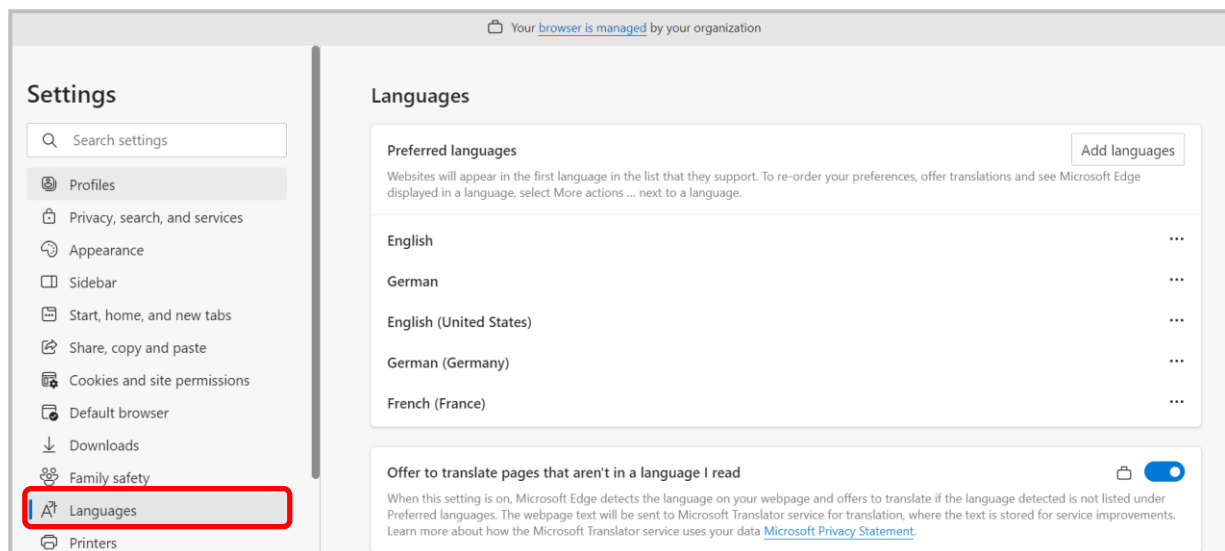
Your browser is managed by your organization

Settings

Search settings

Profiles
Privacy, search, and services
Appearance
Sidebar
Start, home, and new tabs
Share, copy and paste
Cookies and site permissions
Default browser
Downloads
Family safety
Languages
Printers

Languages

Preferred languages

Add languages

Websites will appear in the first language in the list that they support. To re-order your preferences, offer translations and see Microsoft Edge displayed in a language, select More actions ... next to a language.

English ···
German ···
English (United States) ···
German (Germany) ···
French (France) ···

Offer to translate pages that aren't in a language I read

When this setting is on, Microsoft Edge detects the language on your webpage and offers to translate if the language detected is not listed under Preferred languages. The webpage text will be sent to Microsoft Translator service for translation, where the text is stored for service improvements. Learn more about how the Microsoft Translator service uses your data Microsoft Privacy Statement.